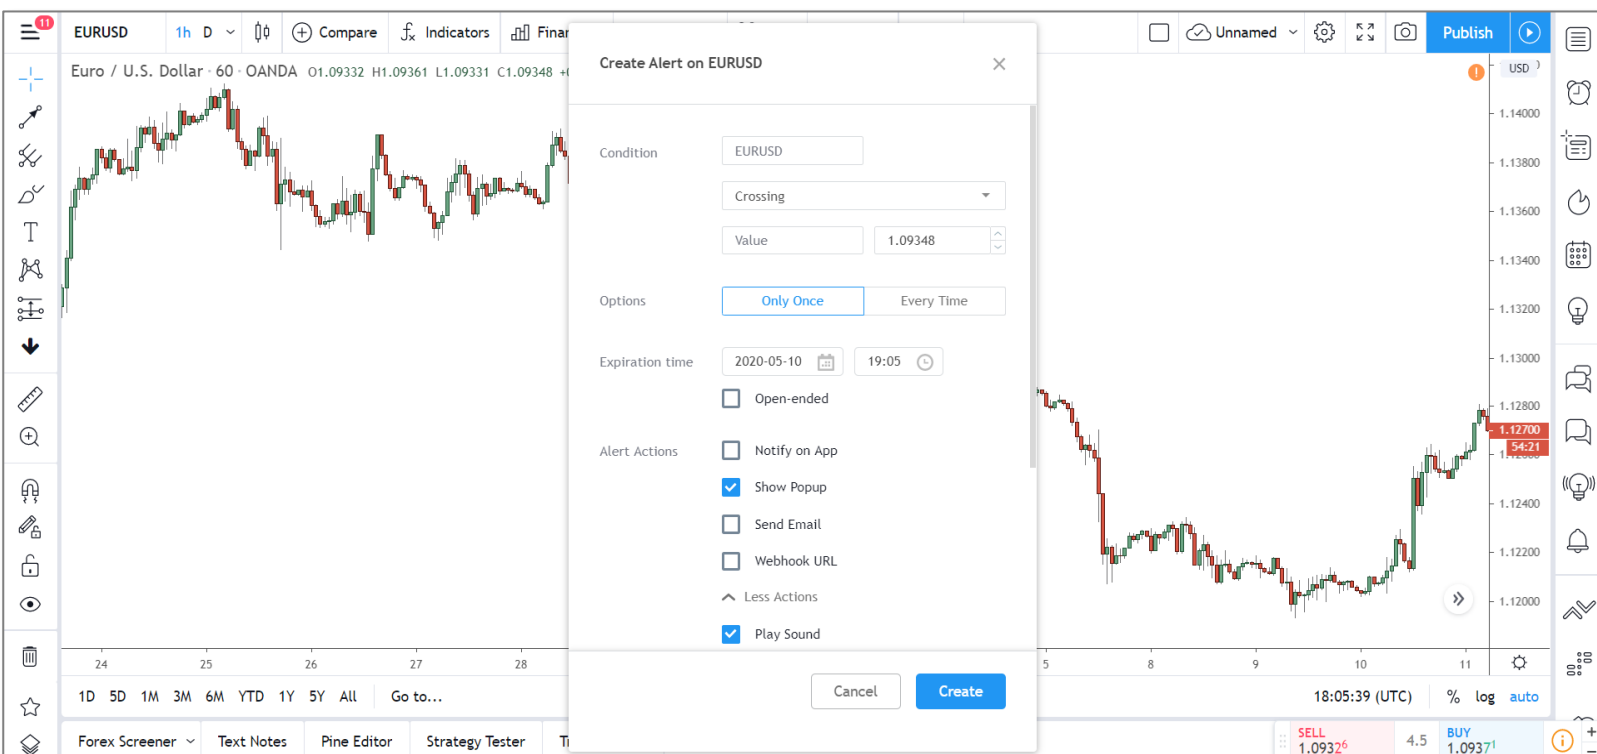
11

EURUSD 1h D Compare Indicators Finar

Unnamed Publish

Euro / U.S. Dollar · 60 · OANDA O1.09332 H1.09361 L1.09331 C1.09348 +0

USD

1.14000
1.13800
1.13600
1.13400
1.13200
1.13000
1.12800
1.12700
54:21
1.12400
1.12200
1.12000

Create Alert on EURUSD

Condition EURUSD

Crossing

Value 1.09348

Options Only Once Every Time

Expiration time 2020-05-10 19:05

Open-ended

Alert Actions Notify on App

Show Popup

Send Email

Webhook URL

Less Actions

Play Sound

Cancel Create

24 25 26 27 28 5 8 9 10 11

1D 5D 1M 3M 6M YTD 1Y 5Y All Go to...

18:05:39 (UTC) % log auto

Forex Screener Text Notes Pine Editor Strategy Tester T

SELL 1.0932$^{6}$ 4.5 BUY 1.0937$^{1}$